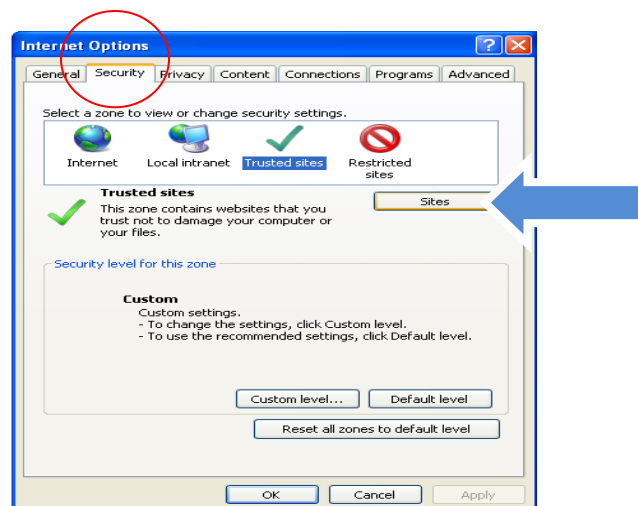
Internet Options

General | Security | Privacy | Content | Connections | Programs | Advanced

Select a zone to view or change security settings.

Internet
Local intranet
Trusted sites
Restricted sites

Trusted sites
This zone contains websites that you trust not to damage your computer or your files.

Sites

Security level for this zone

Custom
Custom settings.
- To change the settings, click Custom level.
- To use the recommended settings, click Default level.

Custom level...
Default level

Reset all zones to default level

OK
Cancel
Apply